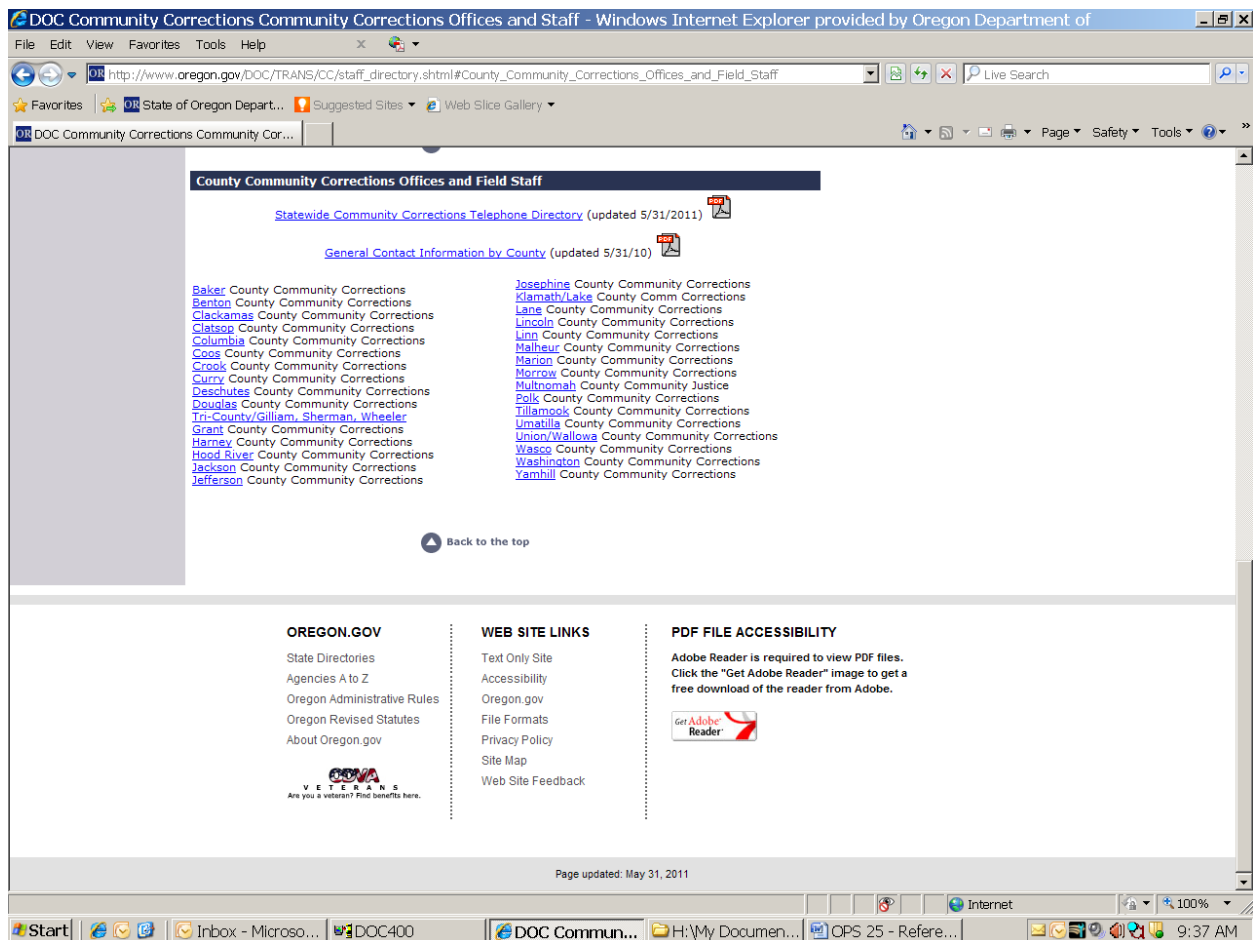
DOC Community Corrections Community Corrections Offices and Staff - Windows Internet Explorer provided by Oregon Department of

File Edit View Favorites Tools Help

http://www.oregon.gov/DOC/TRANS/CC/staff_directory.shtml#County_Community_Corrections_Offices_and_Field_Staff

Live Search

Favorites | State of Oregon Depart... Suggested Sites ▾ Web Slice Gallery ▾

DOC Community Corrections Community Cor...

Page ▾ Safety ▾ Tools ▾

County Community Corrections Offices and Field Staff

Statewide Community Corrections Telephone Directory (updated 5/31/2011) PDF

General Contact Information by County (updated 5/31/10) PDF

Baker County Community Corrections
Benton County Community Corrections
Clackamas County Community Corrections
Clatsop County Community Corrections
Columbia County Community Corrections
Coos County Community Corrections
Crook County Community Corrections
Curry County Community Corrections
Deschutes County Community Corrections
Douglas County Community Corrections
Tri-County/Gilliam, Sherman, Wheeler
Grant County Community Corrections
Harney County Community Corrections
Hood River County Community Corrections
Jackson County Community Corrections
Jefferson County Community Corrections

Josephine County Community Corrections
Klamath/Lake County Comm Corrections
Lane County Community Corrections
Lincoln County Community Corrections
Linn County Community Corrections
Malheur County Community Corrections
Marion County Community Corrections
Morrow County Community Corrections
Multnomah County Community Justice
Polk County Community Corrections
Tillamook County Community Corrections
Umatilla County Community Corrections
Union/Wallowa County Community Corrections
Wasco County Community Corrections
Washington County Community Corrections
Yamhill County Community Corrections

Back to the top

OREGON.GOV
State Directories
Agencies A to Z
Oregon Administrative Rules
Oregon Revised Statutes
About Oregon.gov

ODVA
VETERANS
Are you a veteran? Find benefits here.

WEB SITE LINKS
Text Only Site
Accessibility
Oregon.gov
File Formats
Privacy Policy
Site Map
Web Site Feedback

PDF FILE ACCESSIBILITY
Adobe Reader is required to view PDF files. Click the "Get Adobe Reader" image to get a free download of the reader from Adobe.

Get Adobe Reader

Page updated: May 31, 2011

Internet | 100%

Start | Inbox - Microso... | DOC400 | DOC Commun... | H:\My Documen... | OPS 25 - Refere... | 9:37 AM